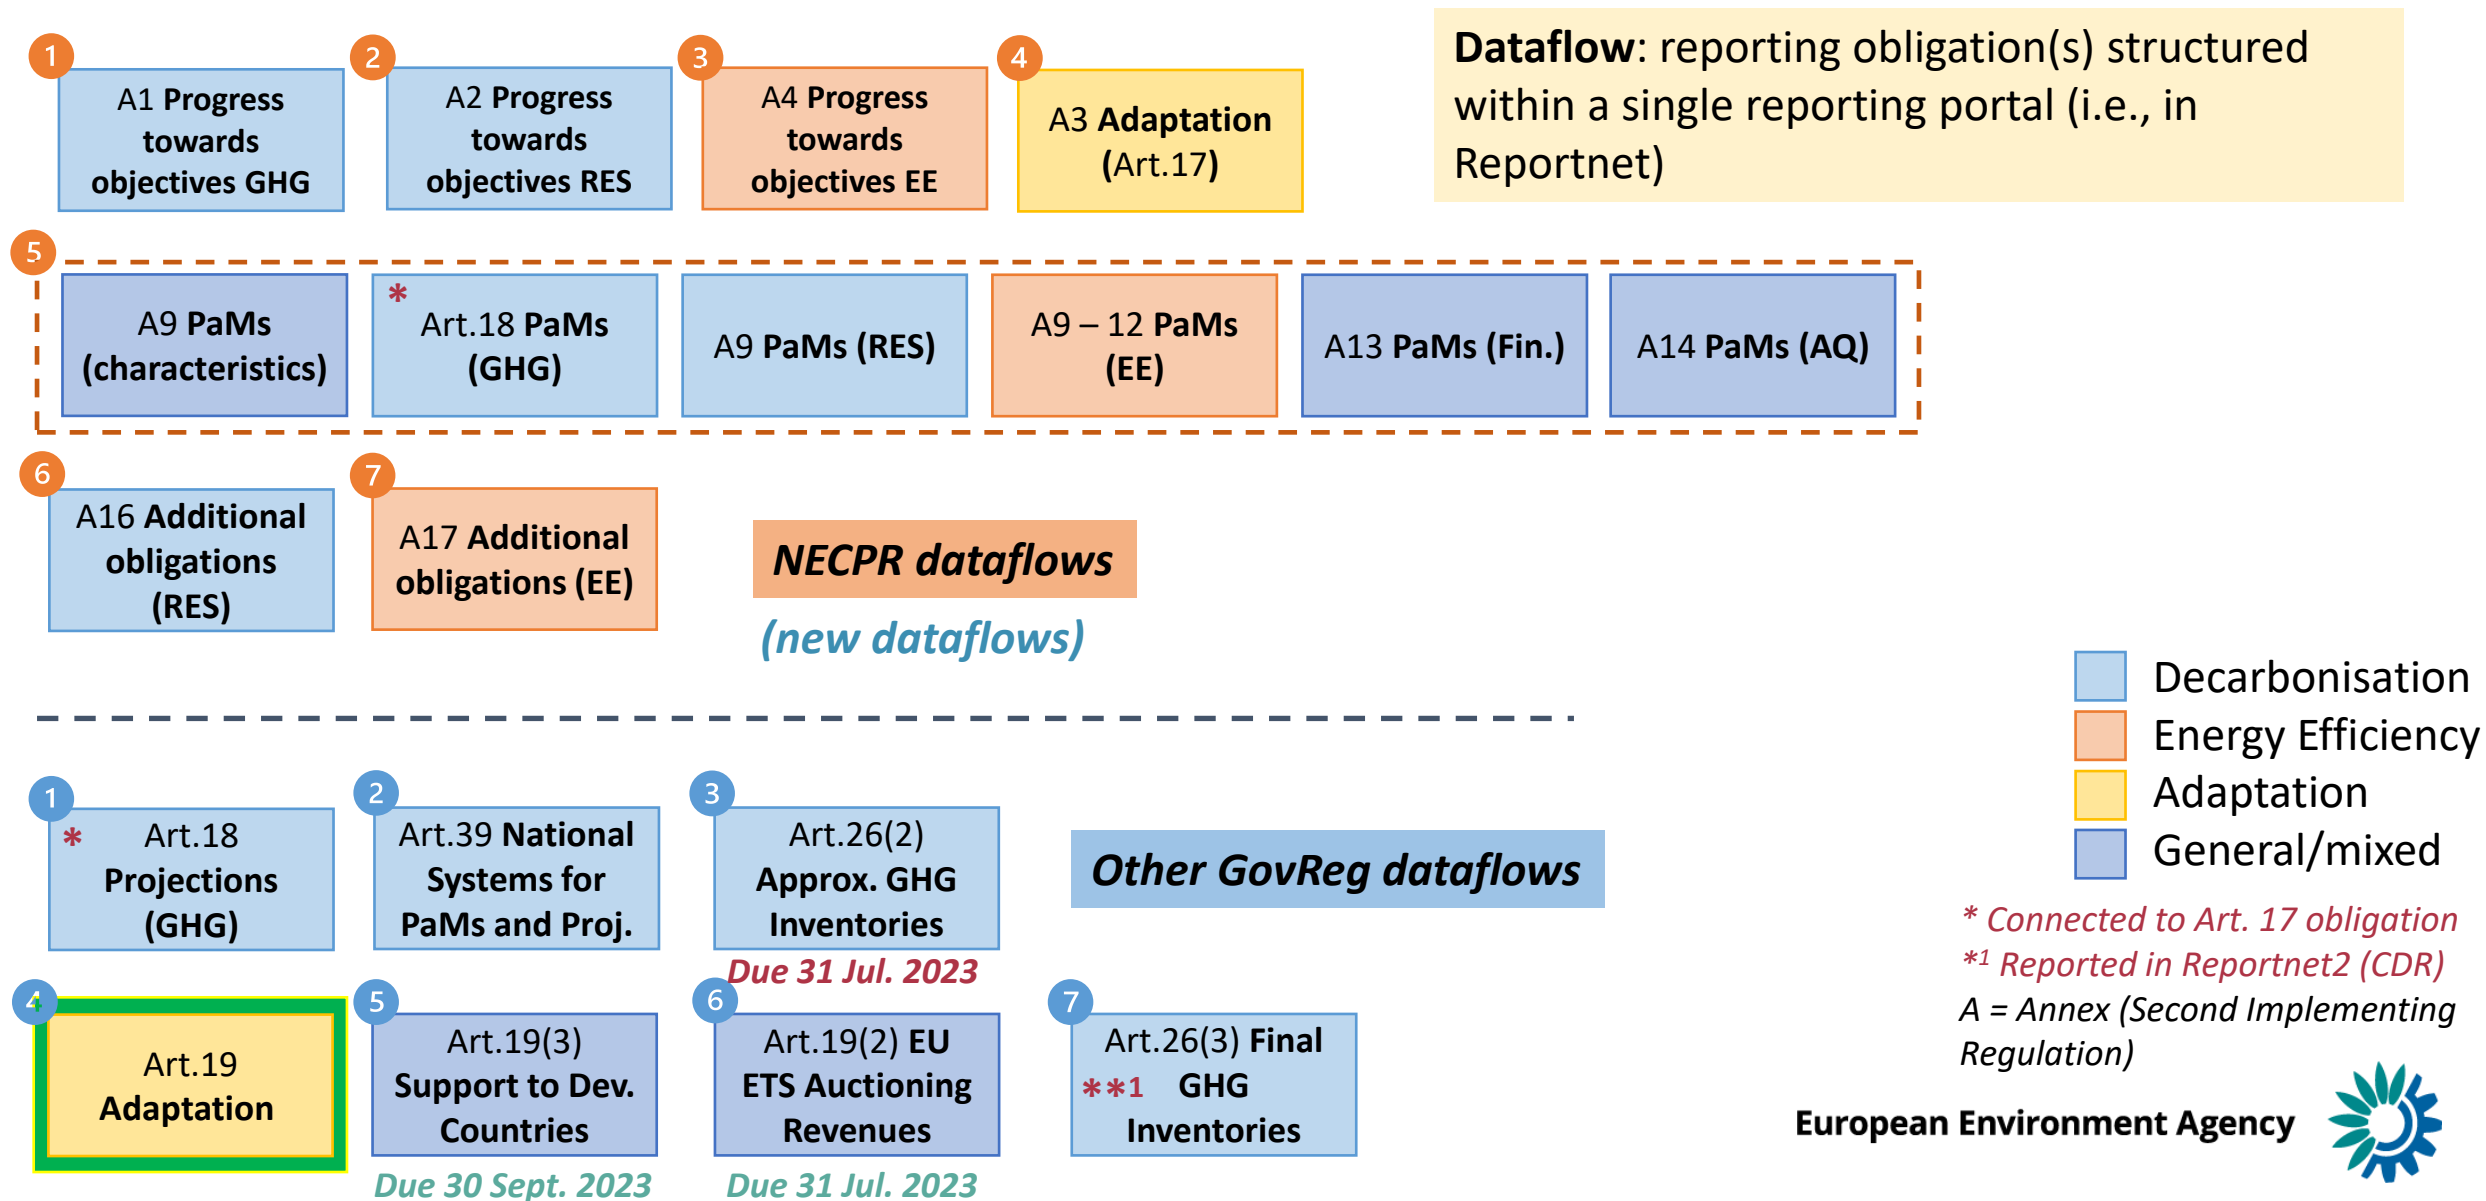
1 A1 Progress towards objectives GHG

2 A2 Progress towards objectives RES

3 A4 Progress towards objectives EE

4 A3 Adaptation (Art.17)

**Dataflow**: reporting obligation(s) structured within a single reporting portal (i.e., in Reportnet)

5

A9 PaMs (characteristics)

* Art.18 PaMs (GHG)

A9 PaMs (RES)

A9 – 12 PaMs (EE)

A13 PaMs (Fin.)

A14 PaMs (AQ)

6 A16 Additional obligations (RES)

7 A17 Additional obligations (EE)

NECPR dataflows

(new dataflows)

Decarbonisation
Energy Efficiency
Adaptation
General/mixed

1 * Art.18 Projections (GHG)

2 Art.39 National Systems for PaMs and Proj.

3 Art.26(2) Approx. GHG Inventories

Due 31 Jul. 2023

Other GovReg dataflows

* Connected to Art. 17 obligation
*$^1$ Reported in Reportnet2 (CDR)
A = Annex (Second Implementing Regulation)

4 Art.19 Adaptation

5 Art.19(3) Support to Dev. Countries

Due 30 Sept. 2023

6 Art.19(2) EU ETS Auctioning Revenues

Due 31 Jul. 2023

7 Art.26(3) Final **1 GHG Inventories

European Environment Agency